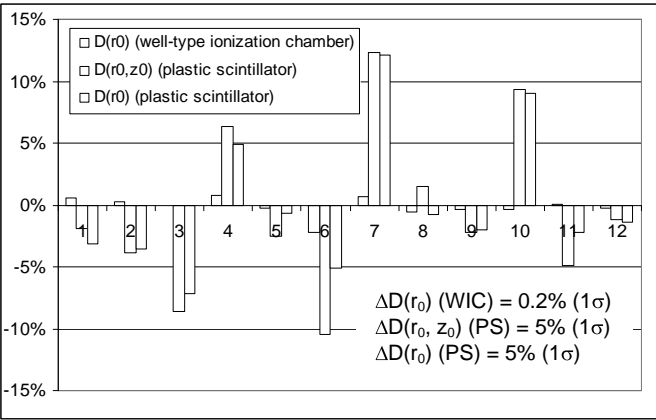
15%

10%

5%

0%

-5%

-10%

-15%

D(r0) (well-type ionization chamber)
D(r0,z0) (plastic scintillator)
D(r0) (plastic scintillator)

1 2 3 4 5 6 7 8 9 10 11 12

$\Delta D(r_0)$ (WIC) = 0.2% ($1\sigma$)
$\Delta D(r_0, z_0)$ (PS) = 5% ($1\sigma$)
$\Delta D(r_0)$ (PS) = 5% ($1\sigma$)